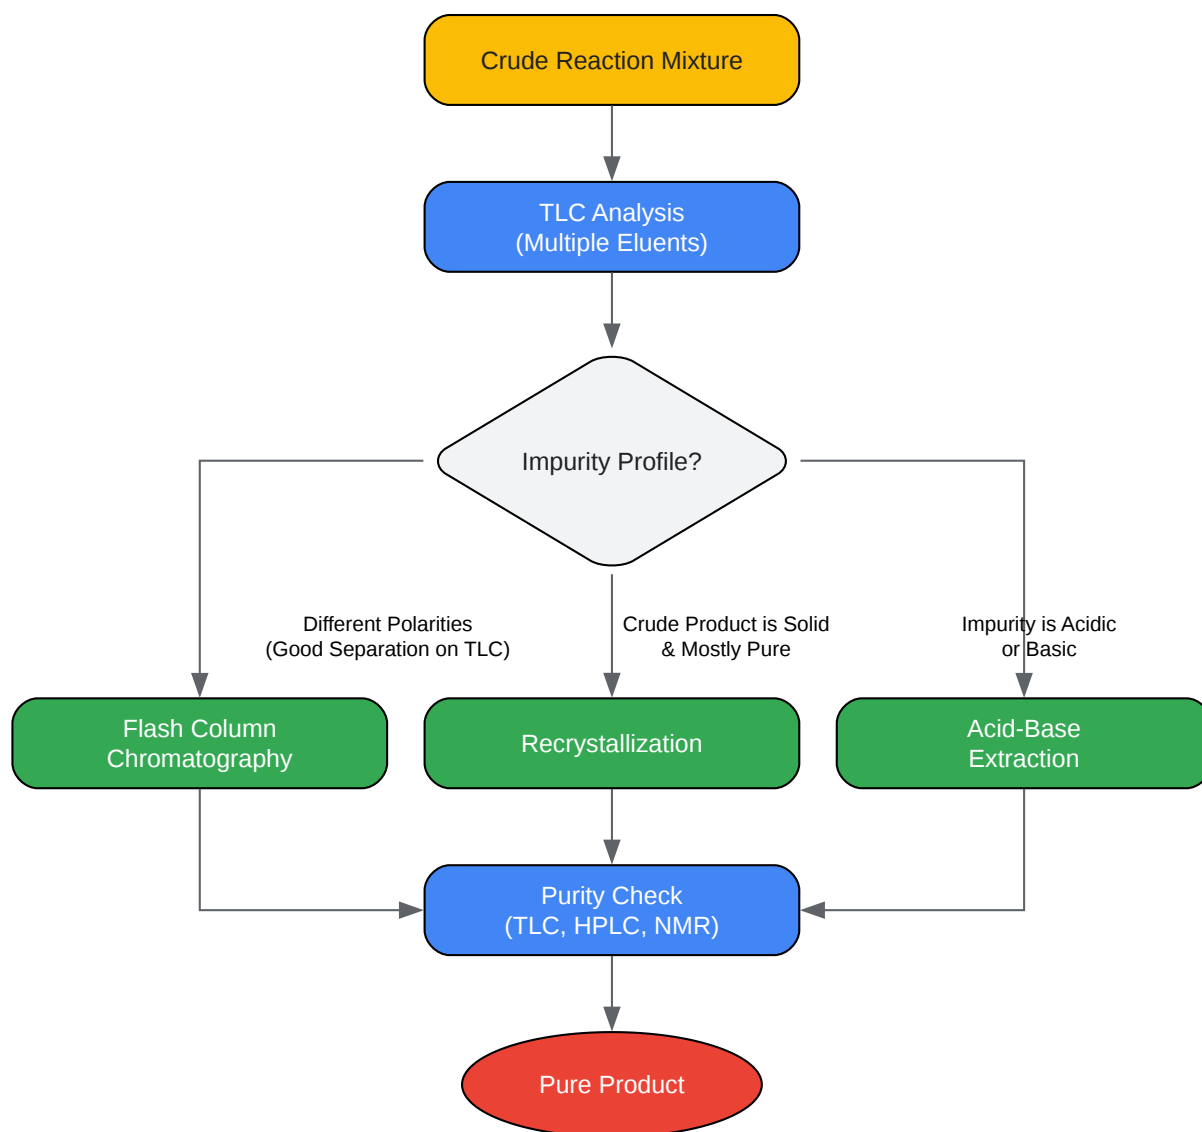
Crude Reaction Mixture

TLC Analysis
(Multiple Eluents)

Impurity Profile?

Different Polarities
(Good Separation on TLC)

Crude Product is Solid
& Mostly Pure

Impurity is Acidic
or Basic

Flash Column
Chromatography

Recrystallization

Acid-Base
Extraction

Purity Check
(TLC, HPLC, NMR)

Pure Product